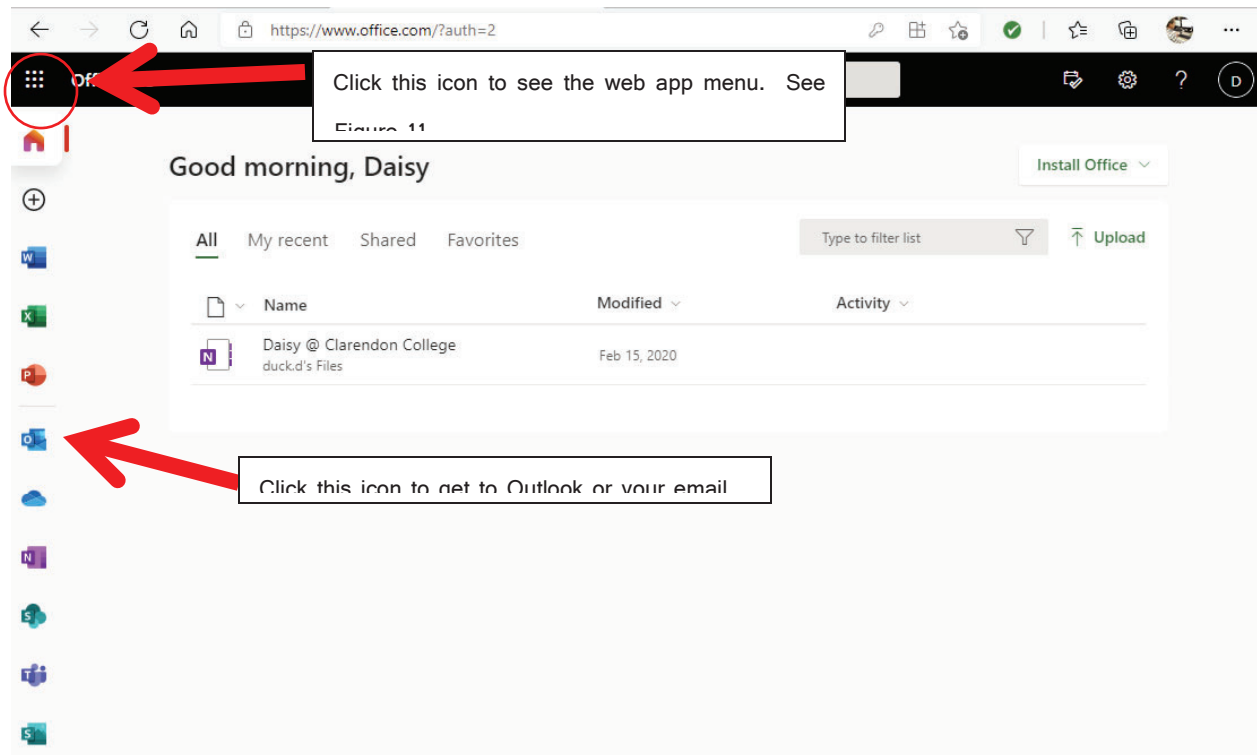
https://www.office.com/?auth=2

Off

Click this icon to see the web app menu. See Figure 11

D

Good morning, Daisy

Install Office

All My recent Shared Favorites

Type to filter list

Upload

Name

Modified

Activity

Daisy @ Clarendon College
duck.d's Files

Feb 15, 2020

Click this icon to get to Outlook or your email